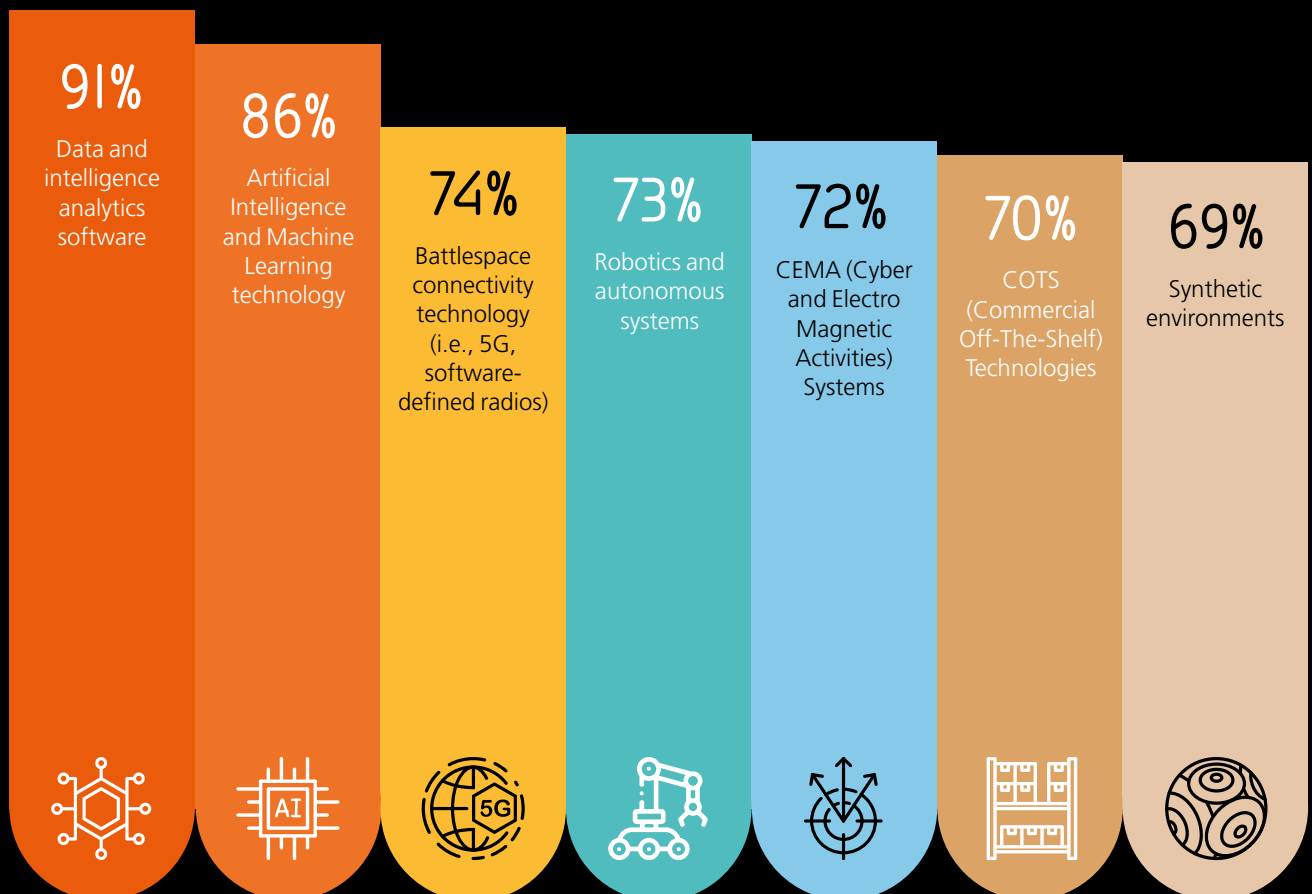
91%
Data and intelligence analytics software

86%
Artificial Intelligence and Machine Learning technology

74%
Battlespace connectivity technology (i.e., 5G, software-defined radios)

73%
Robotics and autonomous systems

72%
CEMA (Cyber and Electro Magnetic Activities) Systems

70%
COTS (Commercial Off-The-Shelf) Technologies

69%
Synthetic environments

AI

5G